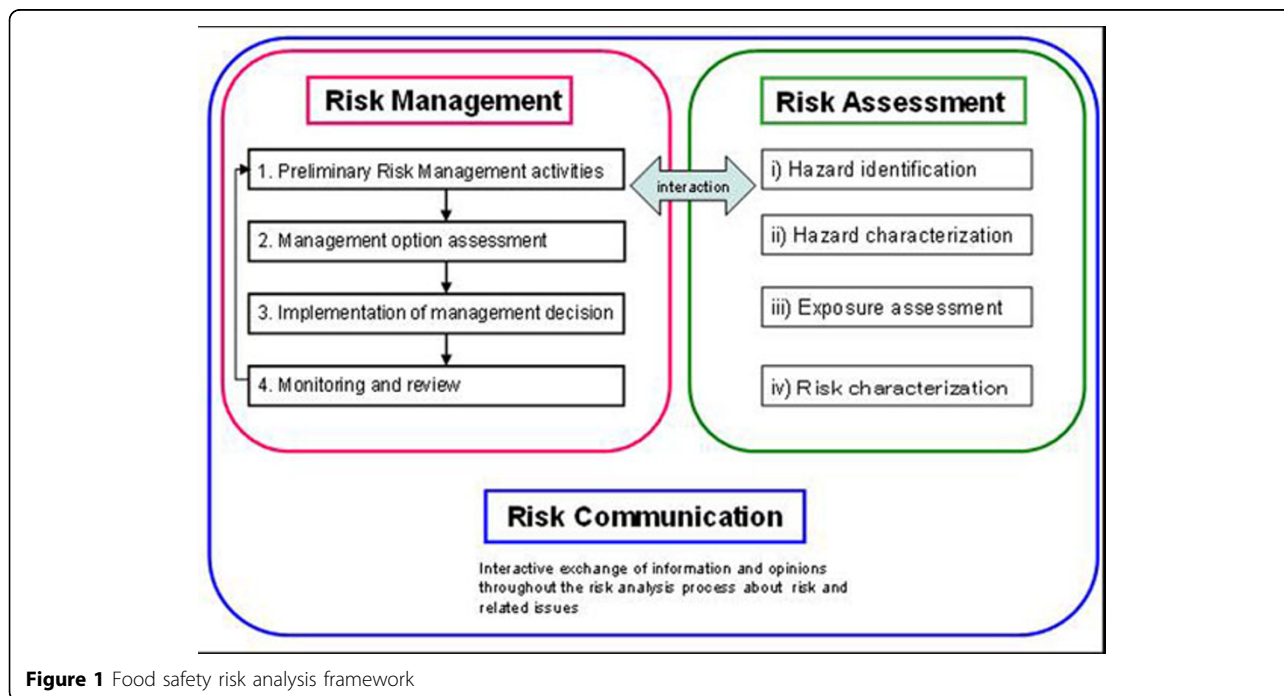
Risk Management

1. Preliminary Risk Management activities

2. Management option assessment

3. Implementation of management decision

4. Monitoring and review

interaction

Risk Assessment

i) Hazard identification

ii) Hazard characterization

iii) Exposure assessment

iv) Risk characterization

Risk Communication

Interactive exchange of information and opinions throughout the risk analysis process about risk and related issues

**Figure 1** Food safety risk analysis framework